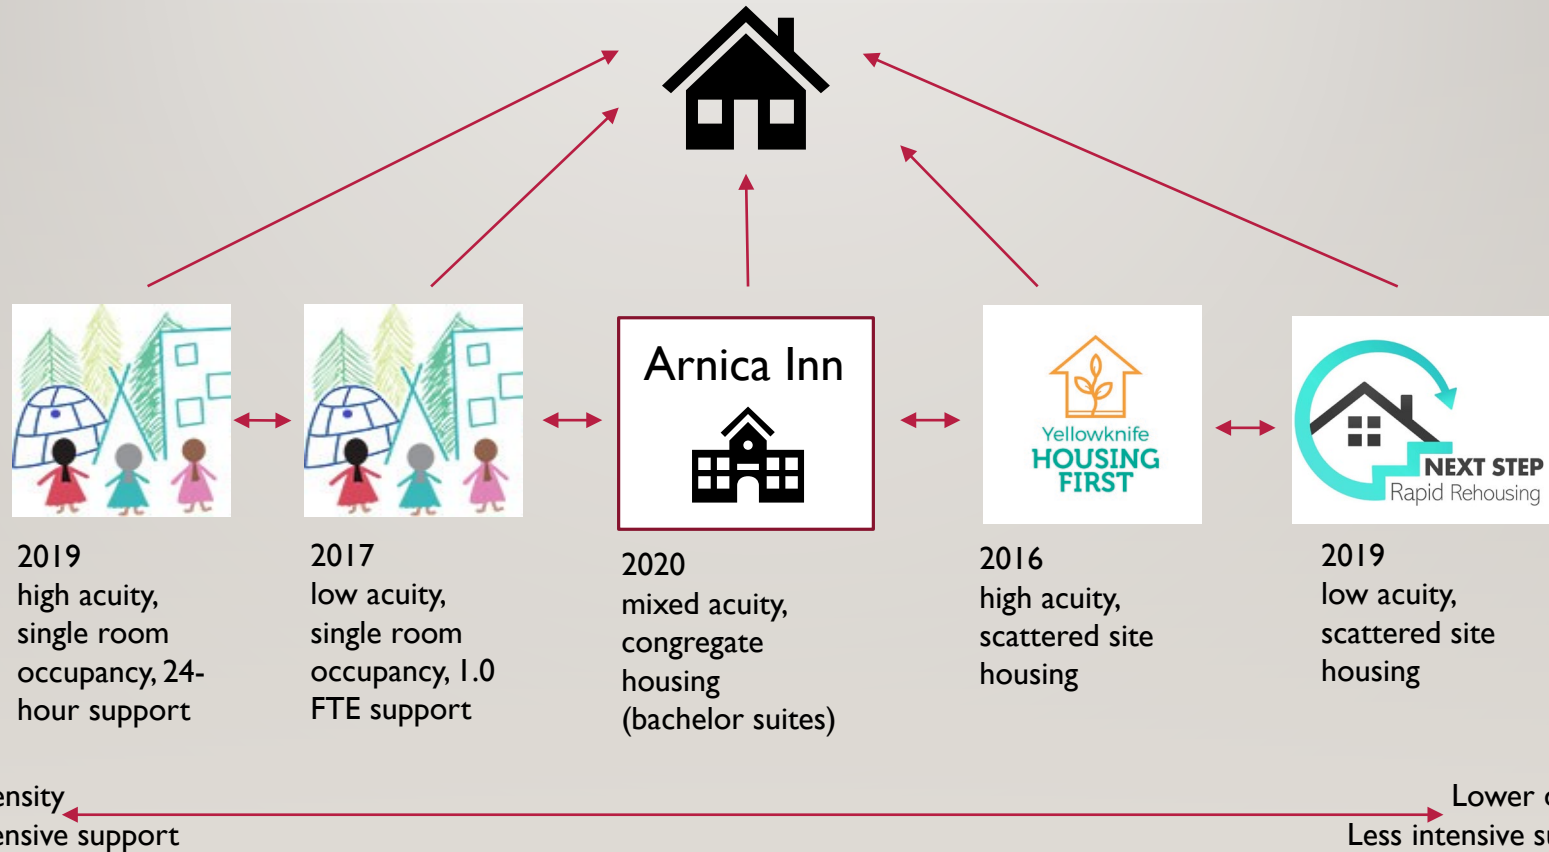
Arnica Inn

Yellowknife HOUSING FIRST

NEXT STEP Rapid Rehousing

2019
high acuity, single room occupancy, 24-hour support

2017
low acuity, single room occupancy, 1.0 FTE support

2020
mixed acuity, congregate housing (bachelor suites)

2016
high acuity, scattered site housing

2019
low acuity, scattered site housing

ensity
ensive support

Lower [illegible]
Less intensive s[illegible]